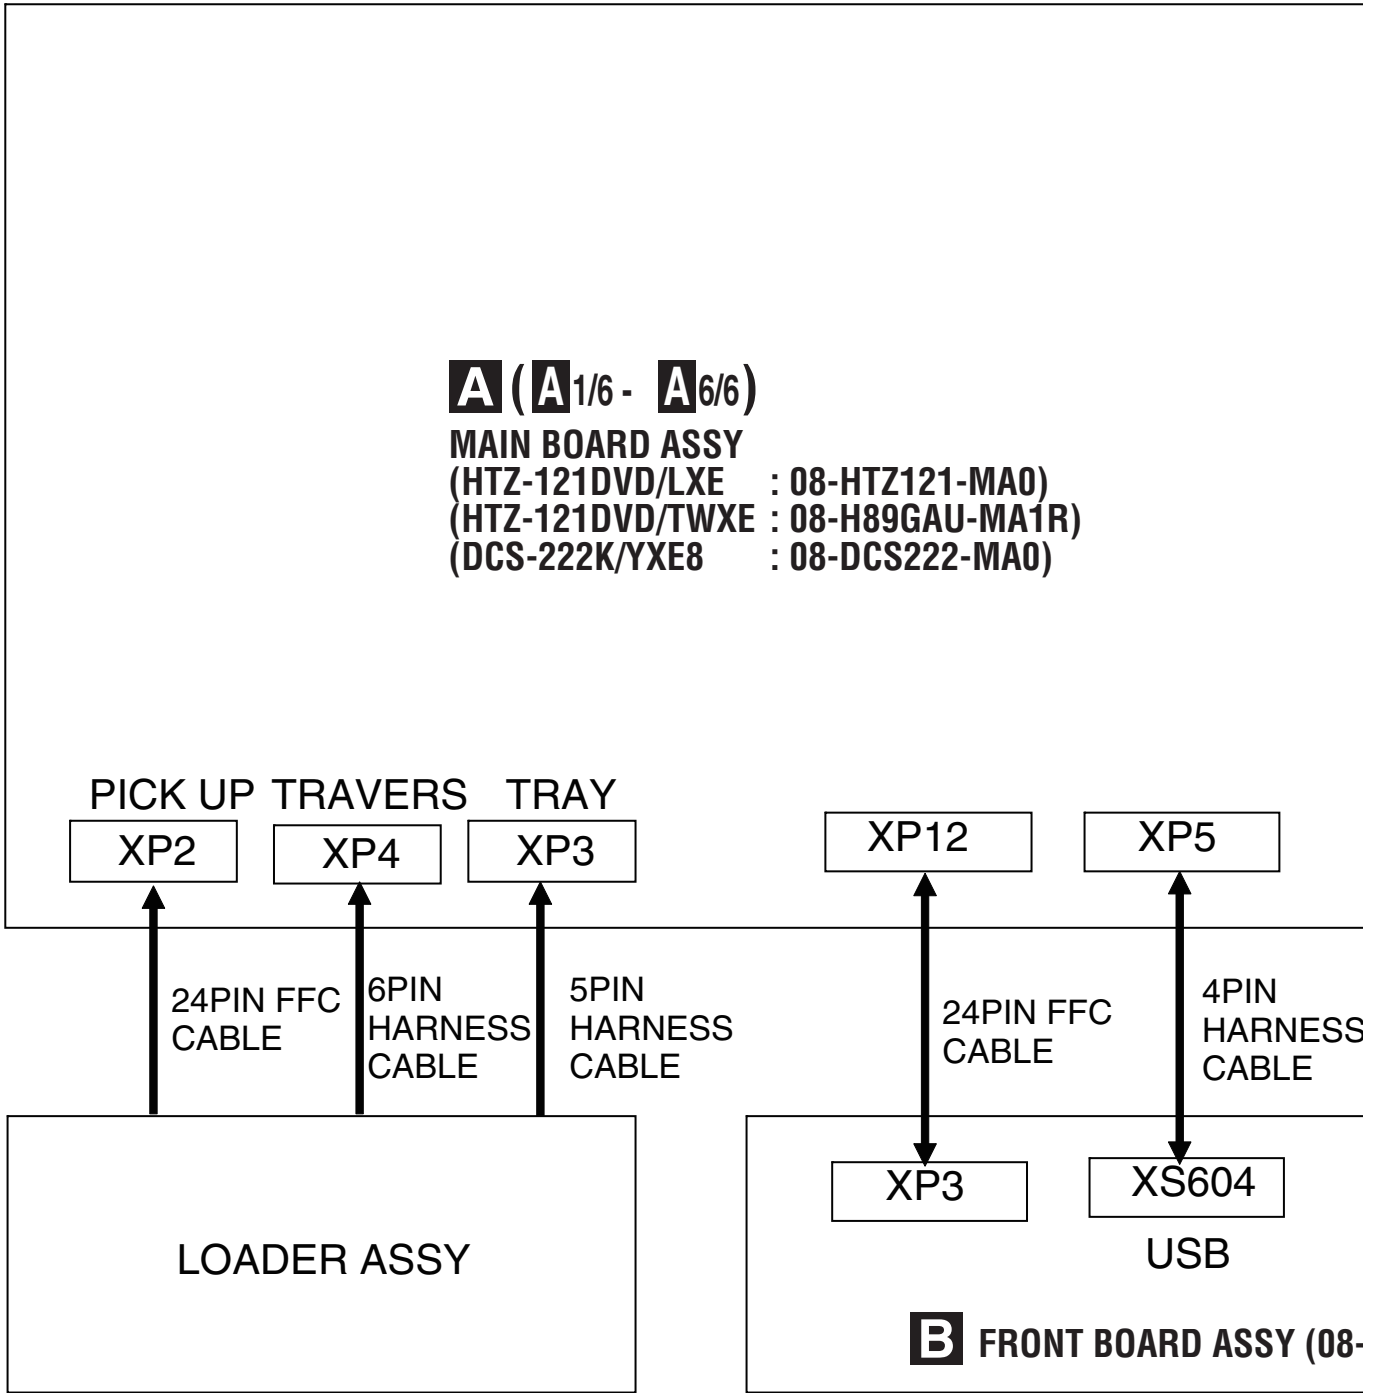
A (A 1/6 - A 6/6)
MAIN BOARD ASSY
(HTZ-121DVD/LXE : 08-HTZ121-MA0)
(HTZ-121DVD/TWXE : 08-H89GAU-MA1R)
(DCS-222K/YXE8 : 08-DCS222-MA0)

PICK UP
XP2

TRAVERS
XP4

TRAY
XP3

XP12

XP5

24PIN FFC CABLE

6PIN HARNESS CABLE

5PIN HARNESS CABLE

24PIN FFC CABLE

4PIN HARNESS CABLE

LOADER ASSY

XP3

XS604
USB

B FRONT BOARD ASSY (08-